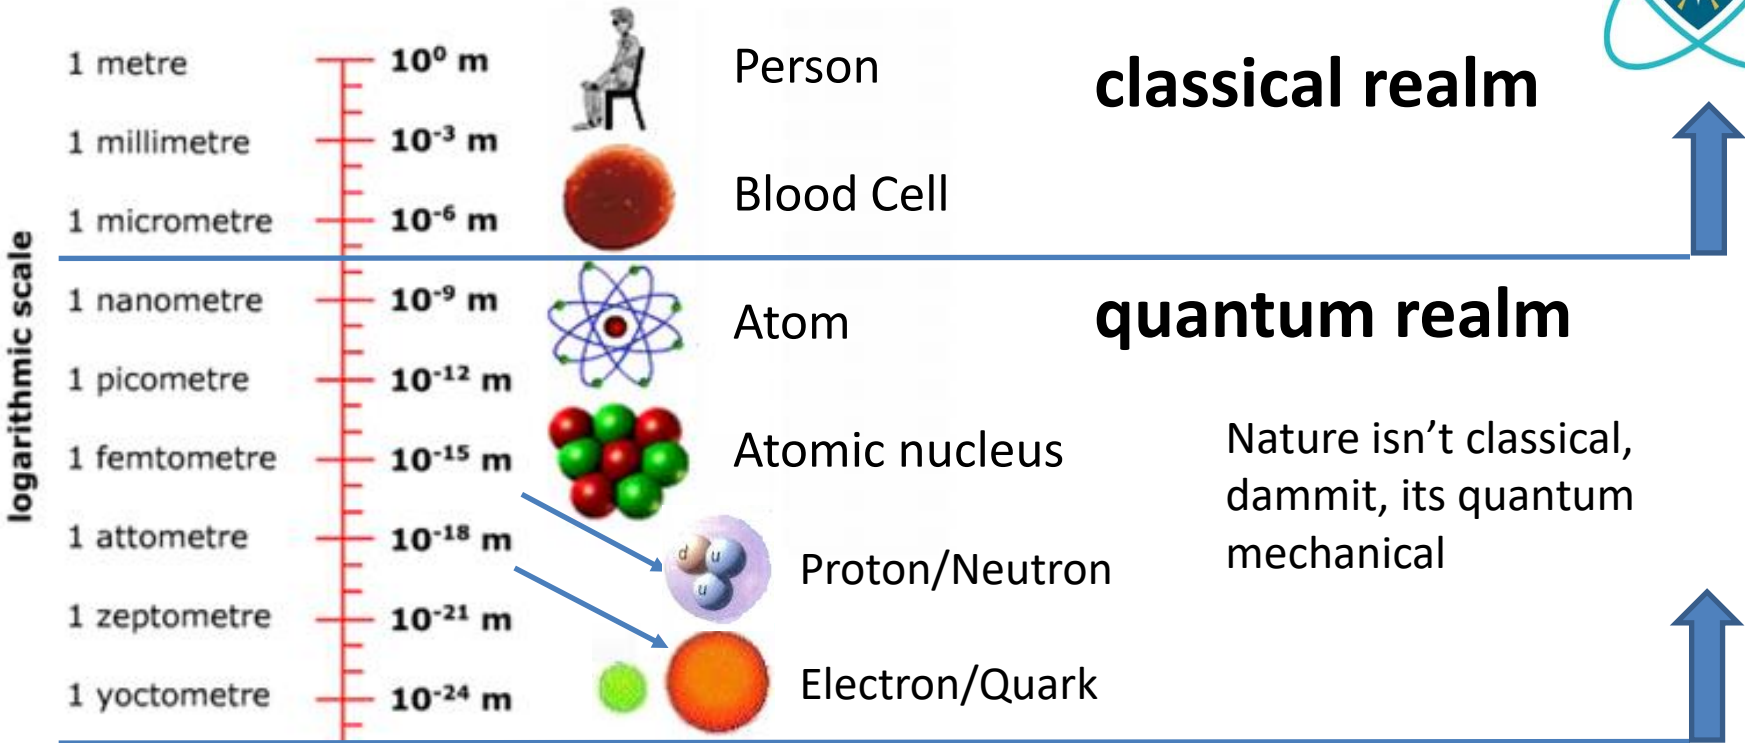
logarithmic scale

1 metre $10^{0}$ m Person

1 millimetre $10^{-3}$ m Blood Cell

1 micrometre $10^{-6}$ m

classical realm

1 nanometre $10^{-9}$ m Atom

1 picometre $10^{-12}$ m

1 femtometre $10^{-15}$ m Atomic nucleus

1 attometre $10^{-18}$ m Proton/Neutron

1 zeptometre $10^{-21}$ m

1 yoctometre $10^{-24}$ m Electron/Quark

quantum realm

Nature isn't classical, dammit, its quantum mechanical

d u u